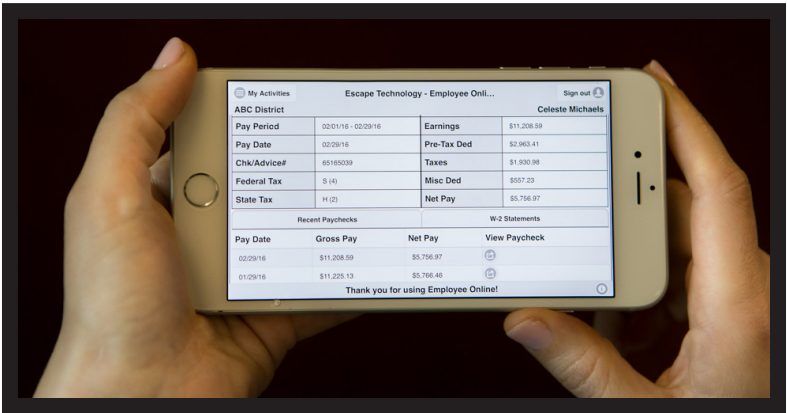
My Activities

Escape Technology - Employee Onli...

Sign out

ABC District

Celeste Michaels

| Pay Period | 02/01/16 - 02/29/16 | Earnings | $11,208.59 |
|---|---|---|---|
| Pay Date | 02/29/16 | Pre-Tax Ded | $2,963.41 |
| Chk/Advice# | 65165039 | Taxes | $1,930.98 |
| Federal Tax | S (4) | Misc Ded | $557.23 |
| State Tax | H (2) | Net Pay | $5,756.97 |

Recent Paychecks

W-2 Statements

| Pay Date | Gross Pay | Net Pay | View Paycheck |
|---|---|---|---|
| 02/29/16 | $11,208.59 | $5,756.97 | |
| 01/29/16 | $11,225.13 | $5,766.46 | |

Thank you for using Employee Online!